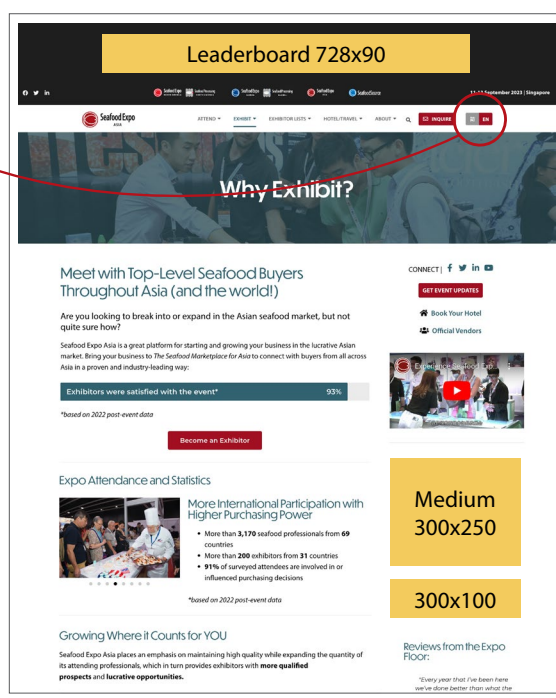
Leaderboard 728x90

11-13 September 2023 | Singapore

Seafood Expo ASIA

ATTEND ▾ EXHIBIT ▾ EXHIBITOR LISTS ▾ HOTEL/TRAVEL ▾ ABOUT ▾ INQUIRE EN

Why Exhibit?

Meet with Top-Level Seafood Buyers Throughout Asia (and the world!)

Are you looking to break into or expand in the Asian seafood market, but not quite sure how?

Seafood Expo Asia is a great platform for starting and growing your business in the lucrative Asian market. Bring your business to *The Seafood Marketplace for Asia* to connect with buyers from all across Asia in a proven and industry-leading way:

Exhibitors were satisfied with the event* 93%

*based on 2022 post-event data

Become an Exhibitor

Expo Attendance and Statistics

More International Participation with Higher Purchasing Power

- More than **3,170** seafood professionals from **69** countries
- More than **200** exhibitors from **31** countries
- **91%** of surveyed attendees are involved in or influenced purchasing decisions

*based on 2022 post-event data

Growing Where it Counts for YOU

Seafood Expo Asia places an emphasis on maintaining high quality while expanding the quantity of its attending professionals, which in turn provides exhibitors with **more qualified prospects** and **lucrative opportunities.**

CONNECT |

GET EVENT UPDATES

Book Your Hotel

Official Vendors

Experience Seafood Exp

Medium 300x250

300x100

Reviews from the Expo Floor:

"Every year that I've been here we've done better than what the